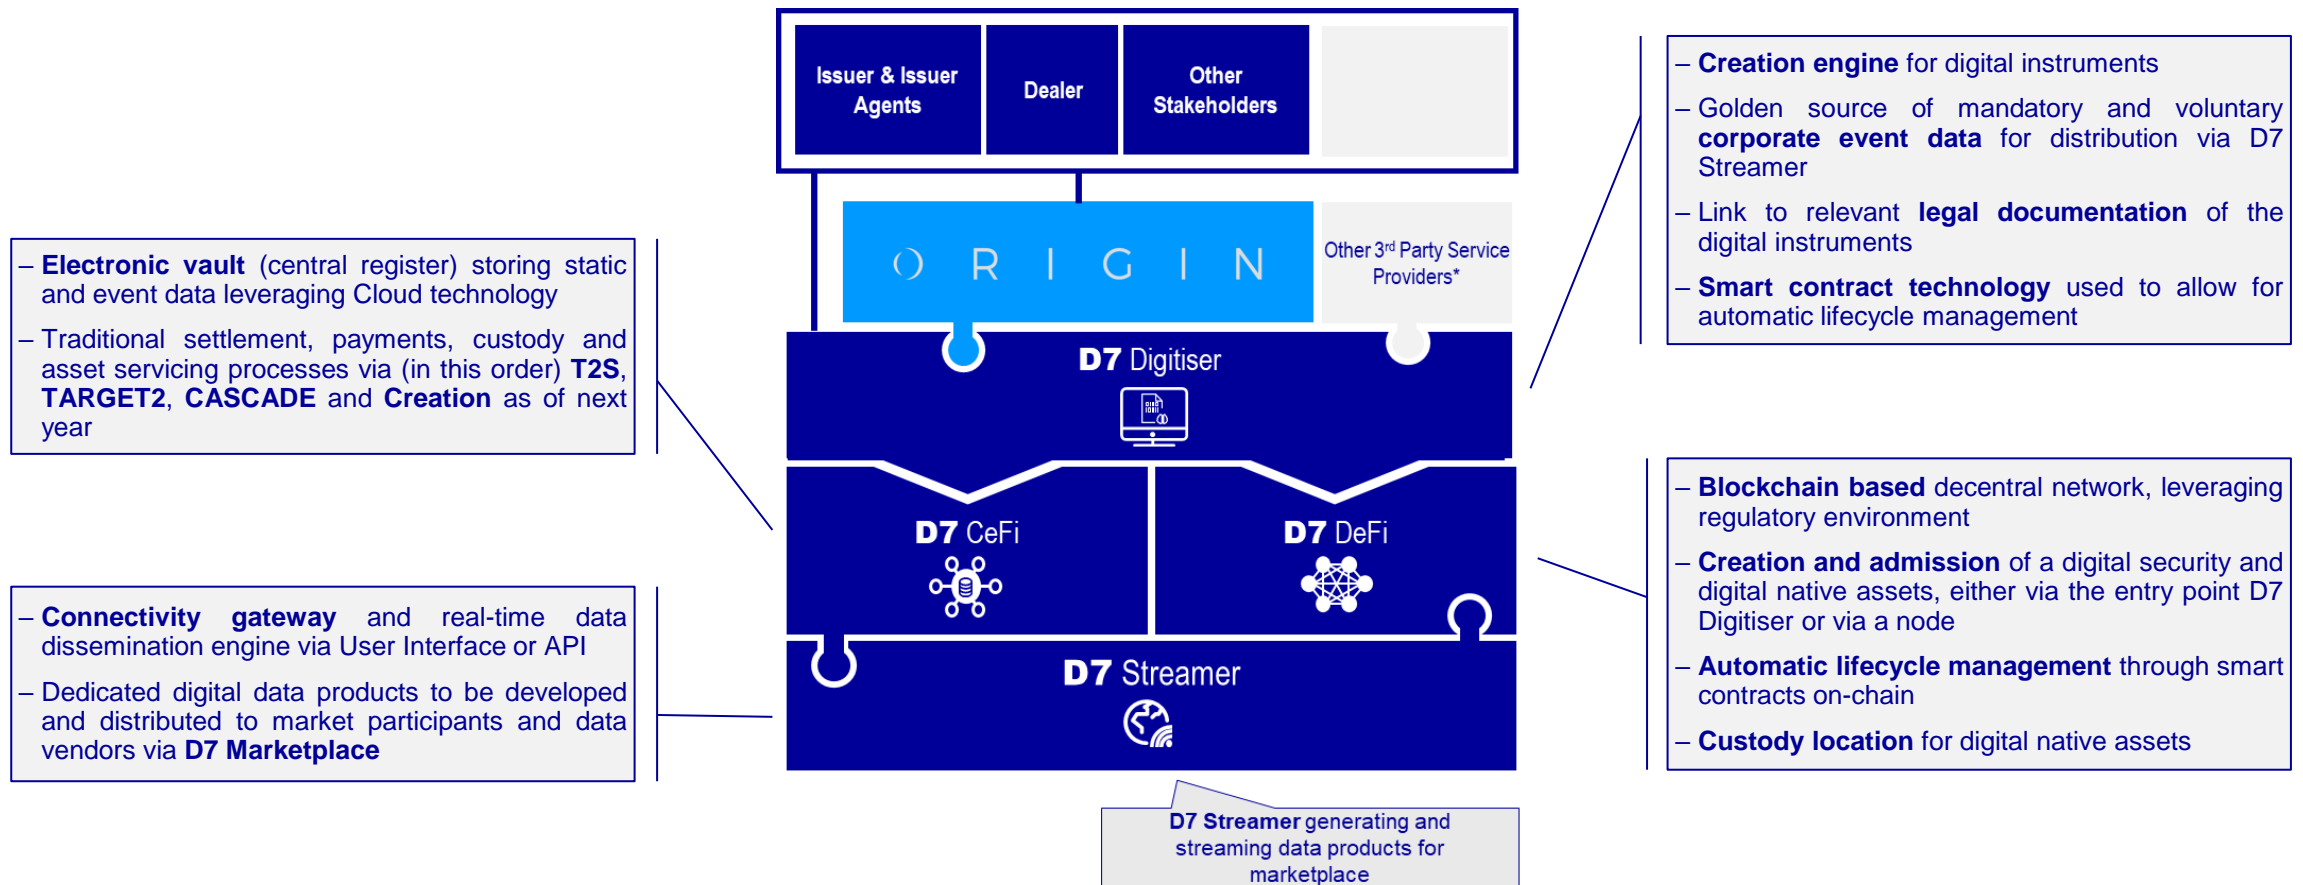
– **Electronic vault** (central register) storing static and event data leveraging Cloud technology

– Traditional settlement, payments, custody and asset servicing processes via (in this order) **T2S**, **TARGET2**, **CASCADE** and **Creation** as of next year

– **Connectivity gateway** and real-time data dissemination engine via User Interface or API

– Dedicated digital data products to be developed and distributed to market participants and data vendors via **D7 Marketplace**

Issuer & Issuer Agents

Dealer

Other Stakeholders

ORIGIN

Other 3rd Party Service Providers*

**D7** Digitiser

**D7** CeFi

**D7** DeFi

**D7** Streamer

**D7 Streamer** generating and streaming data products for marketplace

– **Creation engine** for digital instruments

– Golden source of mandatory and voluntary **corporate event data** for distribution via D7 Streamer

– Link to relevant **legal documentation** of the digital instruments

– **Smart contract technology** used to allow for automatic lifecycle management

– **Blockchain based** decentral network, leveraging regulatory environment

– **Creation and admission** of a digital security and digital native assets, either via the entry point D7 Digitiser or via a node

– **Automatic lifecycle management** through smart contracts on-chain

– **Custody location** for digital native assets